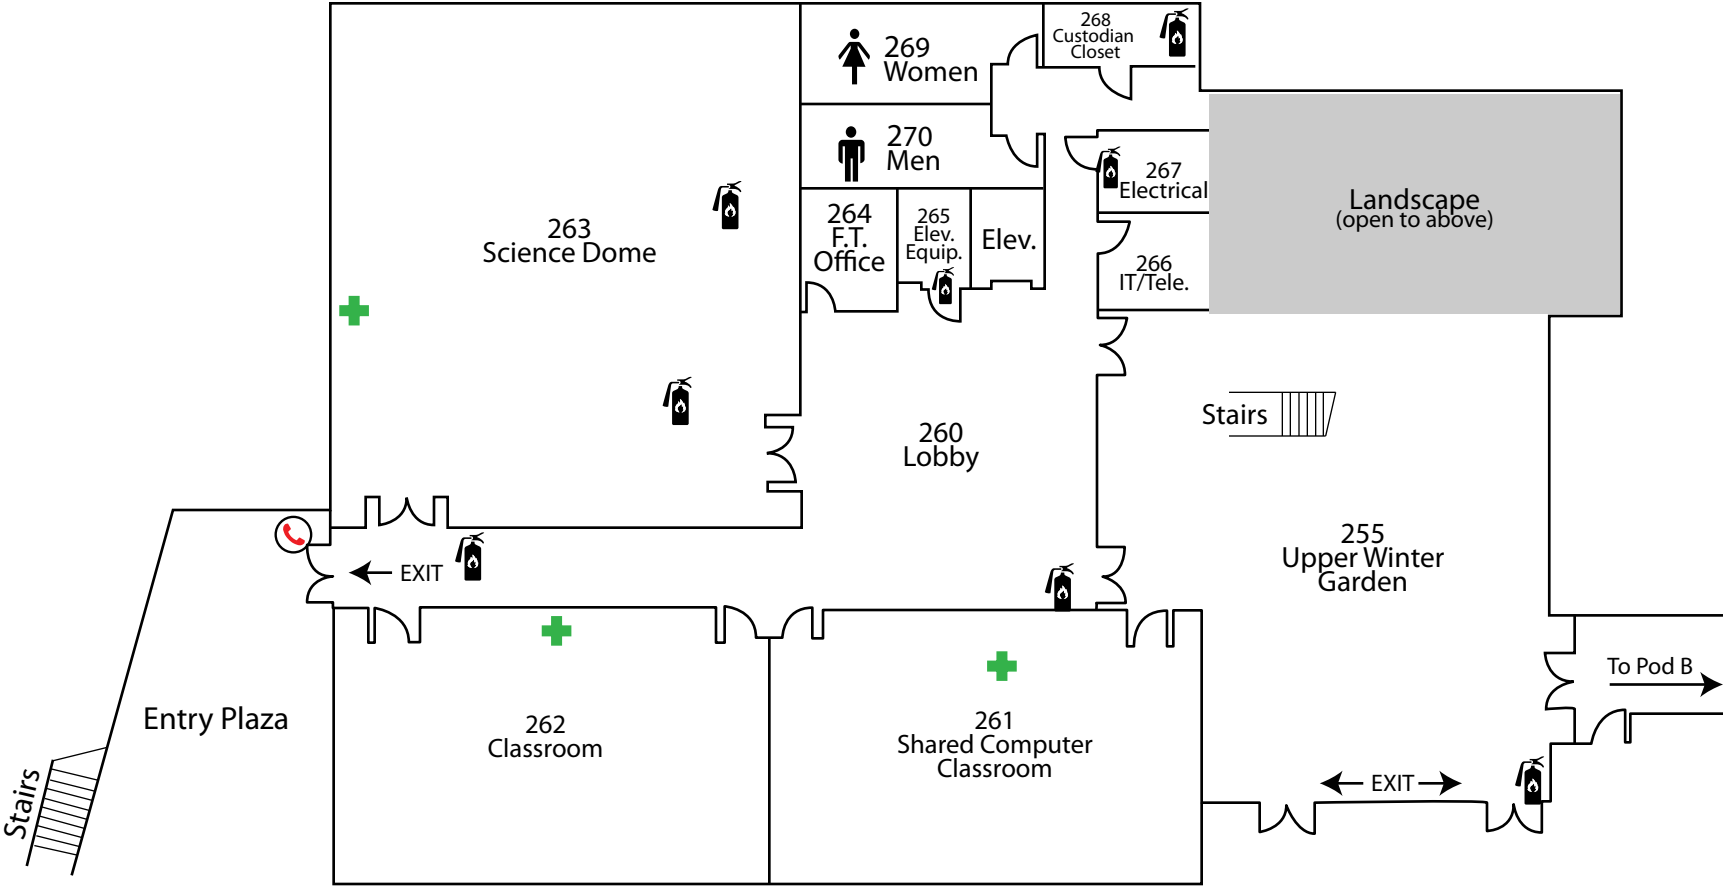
269
Women

268
Custodian
Closet

270
Men

263
Science Dome

264
F.T.
Office

265
Elev.
Equip.

Elev.

267
Electrical

Landscape
(open to above)

266
IT/Tele.

Stairs

260
Lobby

255
Upper Winter
Garden

EXIT

To Pod B

Entry Plaza

262
Classroom

261
Shared Computer
Classroom

EXIT

Stairs